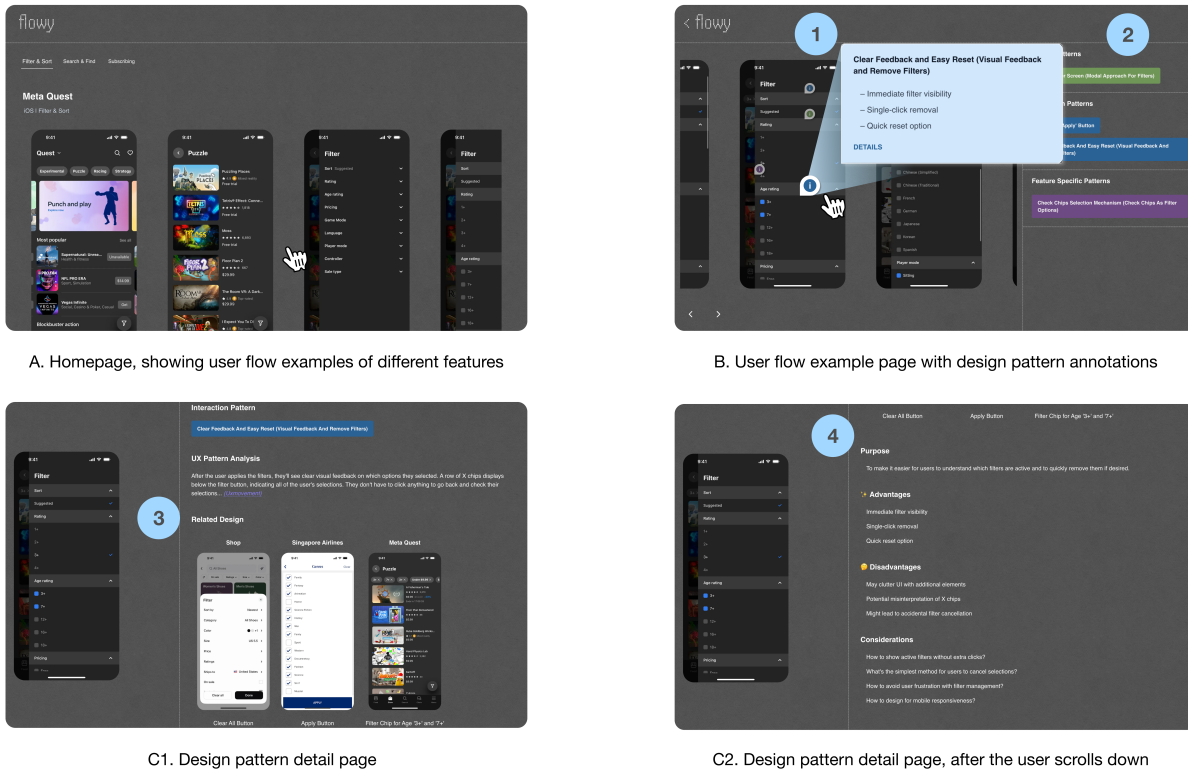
flowy

Filter & Sort Search & Find Subscribing

Meta Quest
iOS / Filter & Sort

9:41
Quest
Experimental Puzzle Racing Strategy
Punch and play
Most popular See all
Blockbuster action

9:41
Puzzle

9:41
Filter
Sort Suggested
Rating
Age rating
Pricing
Game Mode
Language
Player mode
Controller
Sale type

9:41
Filter

A. Homepage, showing user flow examples of different features

< flowy

1

2

Clear Feedback and Easy Reset (Visual Feedback and Remove Filters)

– Immediate filter visibility
– Single-click removal
– Quick reset option

DETAILS

Feature Specific Patterns
Check Chips Selection Mechanism (Check Chips As Filter Options)

B. User flow example page with design pattern annotations

Interaction Pattern
Clear Feedback And Easy Reset (Visual Feedback And Remove Filters)

UX Pattern Analysis
After the user applies the filters, they'll see clear visual feedback on which options they selected. A row of X chips displays below the filter button, indicating all of the user's selections. They don't have to click anything to go back and check their selections... (Unfold content)

3

Related Design
Shop Singapore Airlines Meta Quest

Clear All Button Apply Button Filter Chip for Age '3+' and '7+'

C1. Design pattern detail page

Clear All Button Apply Button Filter Chip for Age '3+' and '7+'

4

Purpose
To make it easier for users to understand which filters are active and to quickly remove them if desired.

✨ Advantages
Immediate filter visibility
Single-click removal
Quick reset option

Disadvantages
May clutter UI with additional elements
Potential misinterpretation of X chips
Might lead to accidental filter cancellation

Considerations
How to show active filters without extra clicks?
What's the simplest method for users to cancel selections?
How to avoid user frustration with filter management?
How to design for mobile responsiveness?

C2. Design pattern detail page, after the user scrolls down